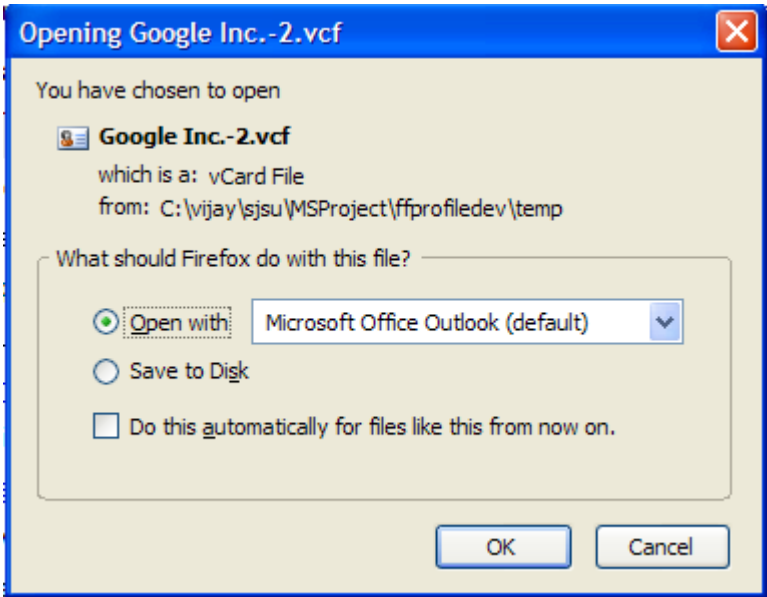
Opening Google Inc.-2.vcf

You have chosen to open

Google Inc.-2.vcf

which is a: vCard File

from: C:\vijay\sjsu\MSProject\ffprofiledev\temp

What should Firefox do with this file?

Open with Microsoft Office Outlook (default)

Save to Disk

Do this automatically for files like this from now on.

OK Cancel